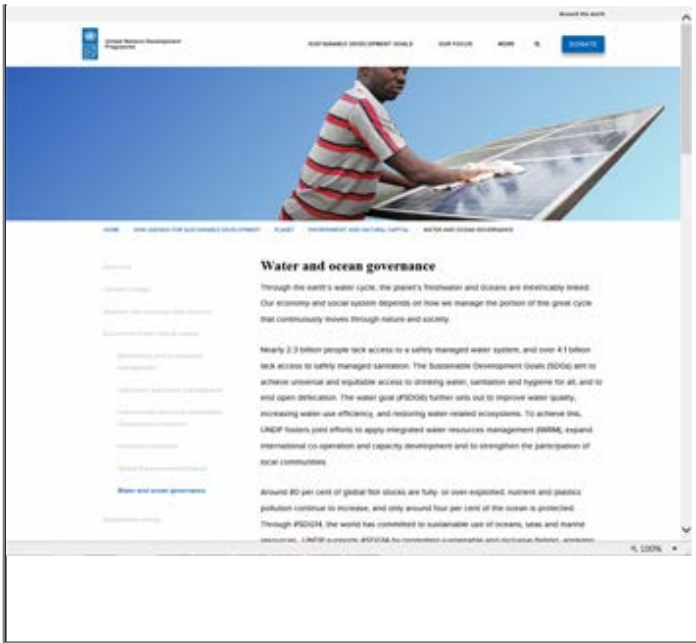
Around the world

United Nations Development Programme

SUSTAINABLE DEVELOPMENT GOALS OUR FOCUS MORE DONATE

HOME 2030 AGENDA FOR SUSTAINABLE DEVELOPMENT PLANET ENVIRONMENT AND NATURAL CAPITAL WATER AND OCEAN GOVERNANCE

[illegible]

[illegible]

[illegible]

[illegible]

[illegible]

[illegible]

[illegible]

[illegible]

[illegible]

Water and ocean governance

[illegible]

Water and ocean governance

Through the earth's water cycle, the planet's freshwater and oceans are inextricably linked. Our economy and social system depends on how we manage the portion of this great cycle that continuously moves through nature and society.

Nearly 2.3 billion people lack access to a safely managed water system, and over 4.1 billion lack access to safely managed sanitation. The Sustainable Development Goals (SDGs) aim to achieve universal and equitable access to drinking water, sanitation and hygiene for all, and to end open defecation. The water goal (#SDG6) further sets out to improve water quality, increasing water-use efficiency, and restoring water-related ecosystems. To achieve this, UNDP fosters joint efforts to apply integrated water resources management (IWRM), expand international co-operation and capacity development and to strengthen the participation of local communities.

Around 80 per cent of global fish stocks are fully- or over-exploited; nutrient and plastics pollution continue to increase, and only around four per cent of the ocean is protected. Through #SDG14, the world has committed to sustainable use of oceans, seas and marine resources. UNDP supports #SDG14 by promoting sustainable and inclusive fisheries, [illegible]

100%